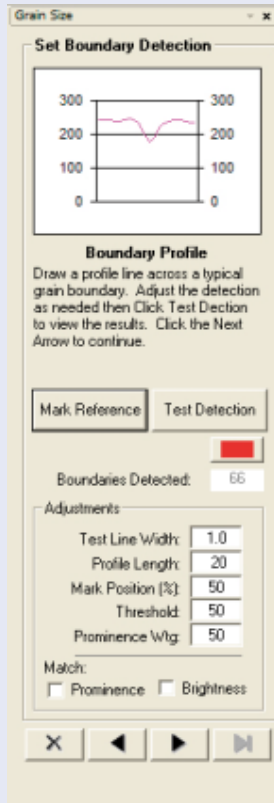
Grain Size

Set Boundary Detection

300 300
200 200
100 100
0 0

Boundary Profile

Draw a profile line across a typical grain boundary. Adjust the detection as needed then Click Test Dection to view the results. Click the Next Arrow to continue.

Mark Reference | Test Detection

Boundaries Detected: 66

Adjustments

| | |
|---|---|
| Test Line Width: | 1.0 |
| Profile Length: | 20 |
| Mark Position (%): | 50 |
| Threshold: | 50 |
| Prominence Wtg: | 50 |

Match:
Prominence
Brightness